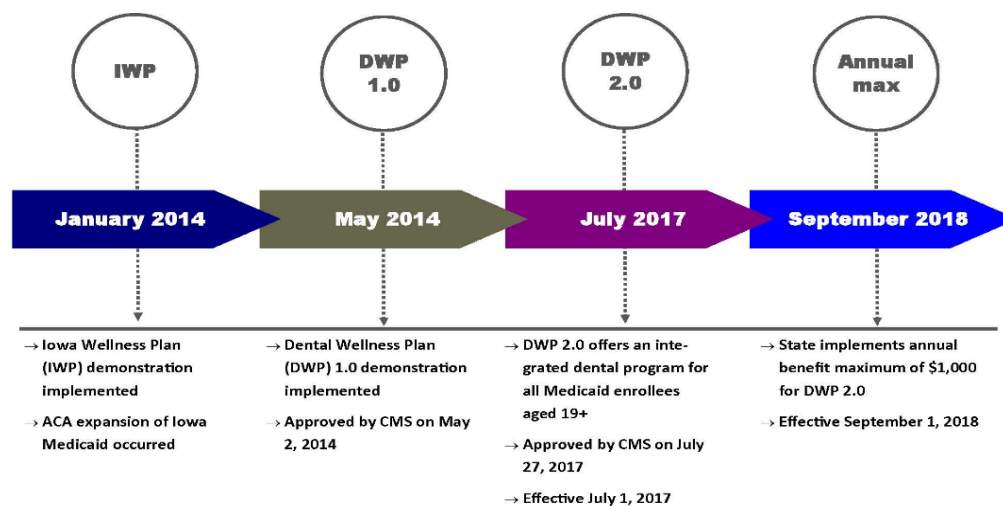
IWP

DWP 1.0

DWP 2.0

Annual max

January 2014

May 2014

July 2017

September 2018

→ Iowa Wellness Plan (IWP) demonstration implemented

→ ACA expansion of Iowa Medicaid occurred

→ Dental Wellness Plan (DWP) 1.0 demonstration implemented

→ Approved by CMS on May 2, 2014

→ DWP 2.0 offers an integrated dental program for all Medicaid enrollees aged 19+

→ Approved by CMS on July 27, 2017

→ Effective July 1, 2017

→ State implements annual benefit maximum of $1,000 for DWP 2.0

→ Effective September 1, 2018